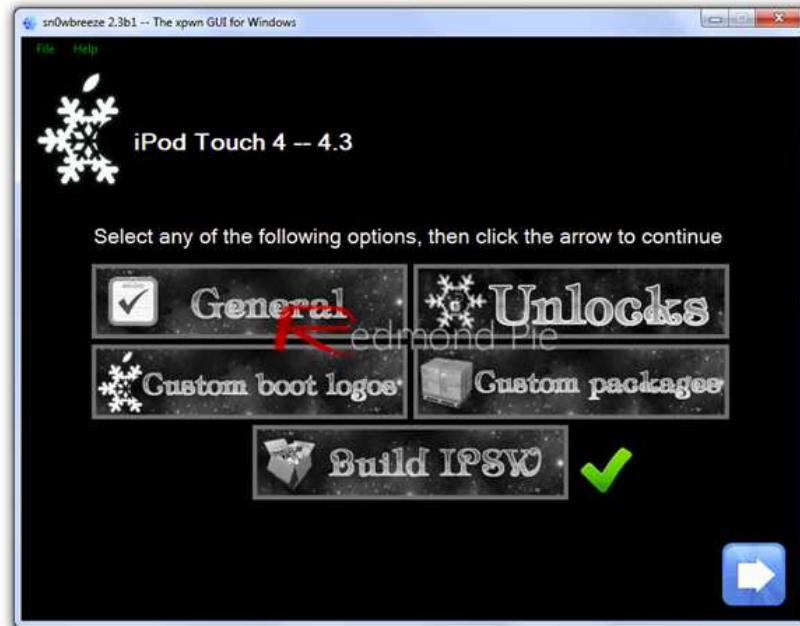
sn0wbreeze 2.3b1 -- The xpwn GUI for Windows

File Help

iPod Touch 4 -- 4.3

Select any of the following options, then click the arrow to continue

General

Unlocks

Redmond Pie

Custom boot logos

Custom packages

Build IPSW